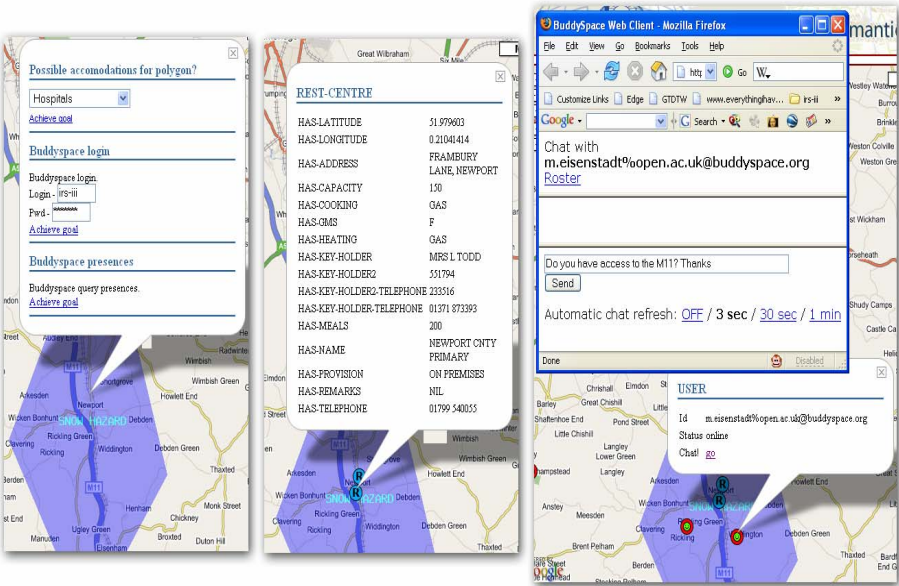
Possible accomodations for polygon?

Hospitals

Achieve goal

Buddyspace login

Buddyspace login.

Login - irs-iii

Pwd - *******

Achieve goal

Buddyspace presences

Buddyspace query presences.

Achieve goal

Newport
Shortgrove
Radwinter
Wimbish Green
Howlett End
Debden
Axesden
Wicken Bonhunt
SNOW HAZARD
Ricking Green
Widdington
Henham
Ugley Green
Chickney
Broxted
Monk Street
Duton Hill
M11

Great Wilbraham

REST-CENTRE

| | |
|---|---|
| HAS-LATITUDE | 51.979603 |
| HAS-LONGITUDE | 0.21041414 |
| HAS-ADDRESS | FRAMBURY LANE, NEWPORT |
| HAS-CAPACITY | 150 |
| HAS-COOKING | GAS |
| HAS-GMS | F |
| HAS-HEATING | GAS |
| HAS-KEY-HOLDER | MRS L TODD |
| HAS-KEY-HOLDER2 | 551794 |
| HAS-KEY-HOLDER2-TELEPHONE | 233516 |
| HAS-KEY-HOLDER-TELEPHONE | 01371 873393 |
| HAS-MEALS | 200 |
| HAS-NAME | NEWPORT CNTY PRIMARY |
| HAS-PROVISION | ON PREMISES |
| HAS-REMARKS | NIL |
| HAS-TELEPHONE | 01799 540055 |

Elmdon
Wimbish
Arkesden
Newport
Wicken Bonhunt
SNOW HAZARD
Ricking Green
Clavering

BuddySpace Web Client - Mozilla Firefox

File Edit View Go Bookmarks Tools Help

Go

Customize Links Edge GTDTW www.everythinghav... irs-iii

Google Search

Chat with
m.eisenstadt%open.ac.uk@buddyspace.org
Roster

Do you have access to the M11? Thanks

Send

Automatic chat refresh: OFF / 3 sec / 30 sec / 1 min

Done

Disabled

mantic

USER

Id m.eisenstadt%open.ac.uk@buddyspace.org
Status online
Chat! go

Barley
Chrishall
Shaftenhoe End
Little Chishall
Pond Street
Langley
Langley Lower Green
Anstey
Meesden
Wicken Bonhunt
SNOW HAZARD
Clavering
Rickling
Great Pelham
Brent Pelham
Debden Green
Howlett End
Widdington
Stocking Pelham
Steeple Morden
Whitewell
Sudbury Camps
Castle Ca
West Wickham
Weston Gre
Brinkle
Burrou